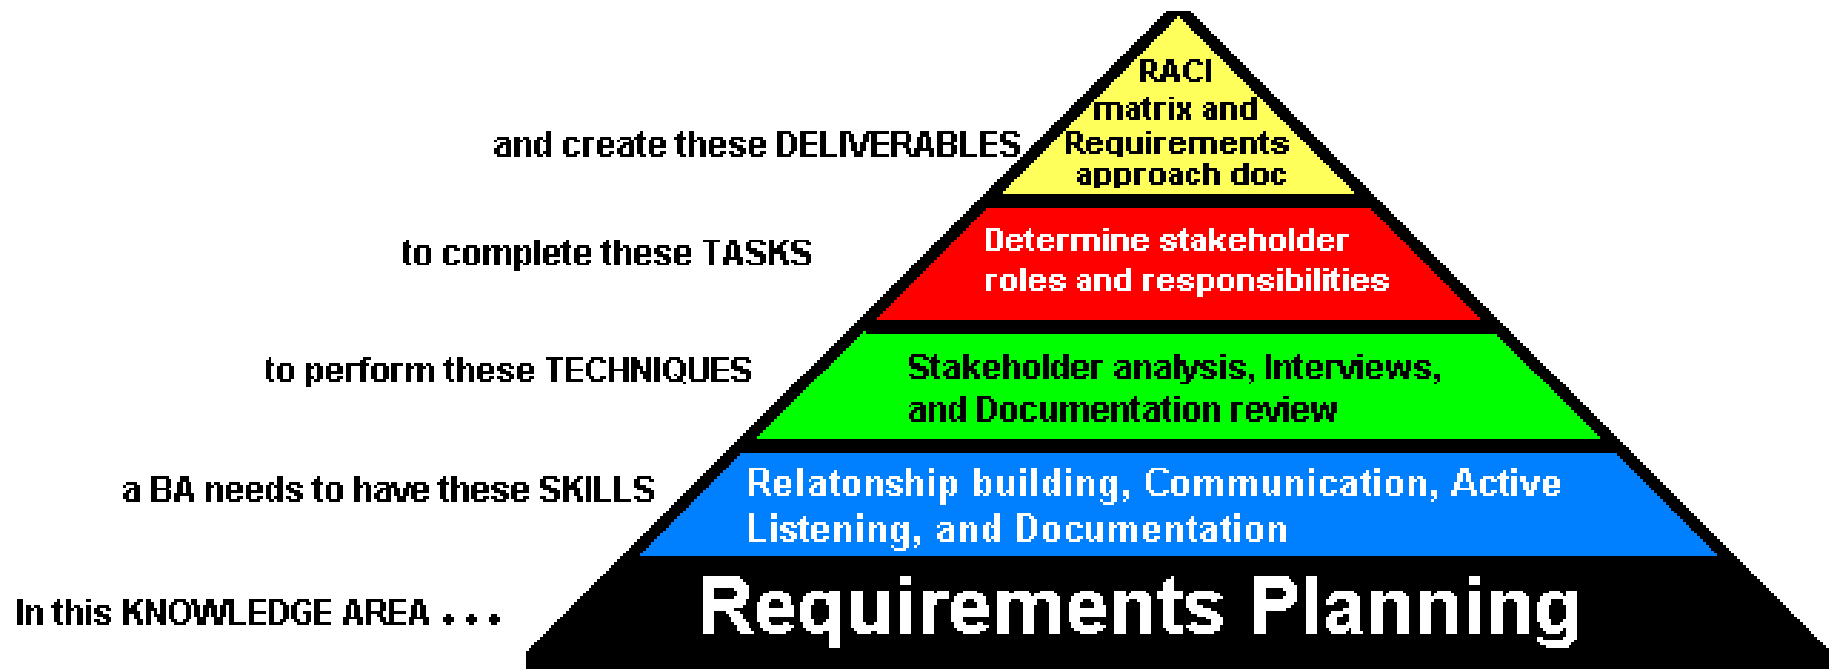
RACI matrix and Requirements approach doc

and create these DELIVERABLES

Determine stakeholder roles and responsibilities

to complete these TASKS

Stakeholder analysis, Interviews, and Documentation review

to perform these TECHNIQUES

Relatonship building, Communication, Active Listening, and Documentation

a BA needs to have these SKILLS

Requirements Planning

In this KNOWLEDGE AREA . . .